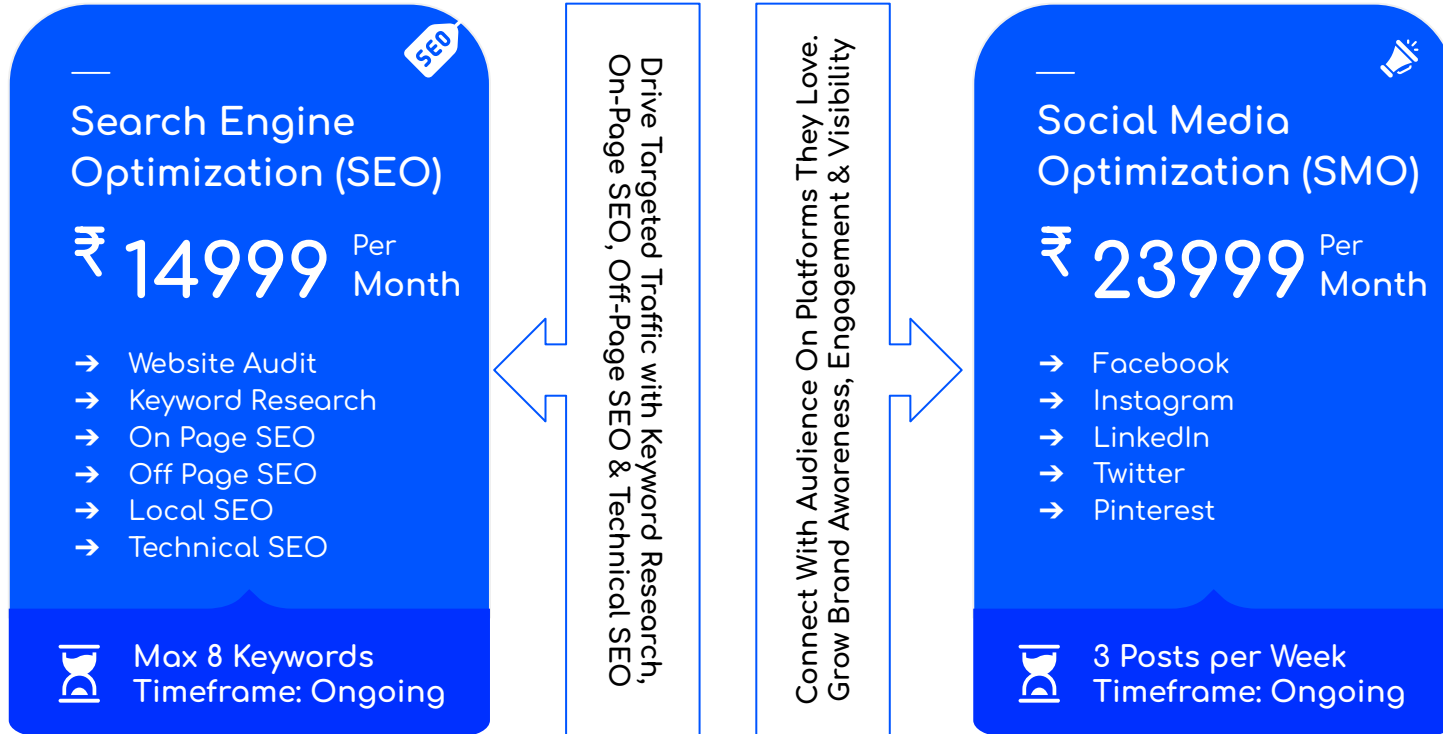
SEO

Search Engine Optimization (SEO)

₹ 14999 Per Month

➔ Website Audit
➔ Keyword Research
➔ On Page SEO
➔ Off Page SEO
➔ Local SEO
➔ Technical SEO

Max 8 Keywords
Timeframe: Ongoing

Drive Targeted Traffic with Keyword Research, On-Page SEO, Off-Page SEO & Technical SEO

Connect With Audience On Platforms They Love. Grow Brand Awareness, Engagement & Visibility

Social Media Optimization (SMO)

₹ 23999 Per Month

➔ Facebook
➔ Instagram
➔ LinkedIn
➔ Twitter
➔ Pinterest

3 Posts per Week
Timeframe: Ongoing